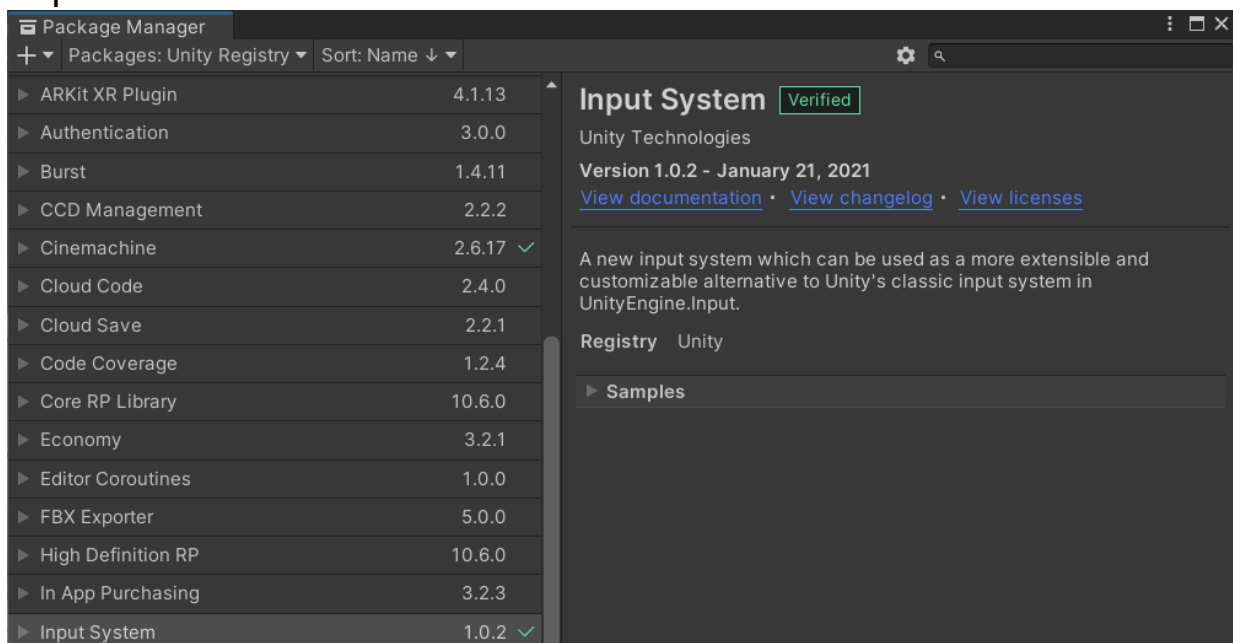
Package Manager

+ ▾ Packages: Unity Registry ▾ Sort: Name ↓ ▾

| Package | Version |
|---|---|
| ARKit XR Plugin | 4.1.13 |
| Authentication | 3.0.0 |
| Burst | 1.4.11 |
| CCD Management | 2.2.2 |
| Cinemachine | 2.6.17 ✓ |
| Cloud Code | 2.4.0 |
| Cloud Save | 2.2.1 |
| Code Coverage | 1.2.4 |
| Core RP Library | 10.6.0 |
| Economy | 3.2.1 |
| Editor Coroutines | 1.0.0 |
| FBX Exporter | 5.0.0 |
| High Definition RP | 10.6.0 |
| In App Purchasing | 3.2.3 |
| Input System | 1.0.2 ✓ |

Input System Verified

Unity Technologies

Version 1.0.2 - January 21, 2021

View documentation · View changelog · View licenses

A new input system which can be used as a more extensible and customizable alternative to Unity's classic input system in UnityEngine.Input.

Registry Unity

Samples